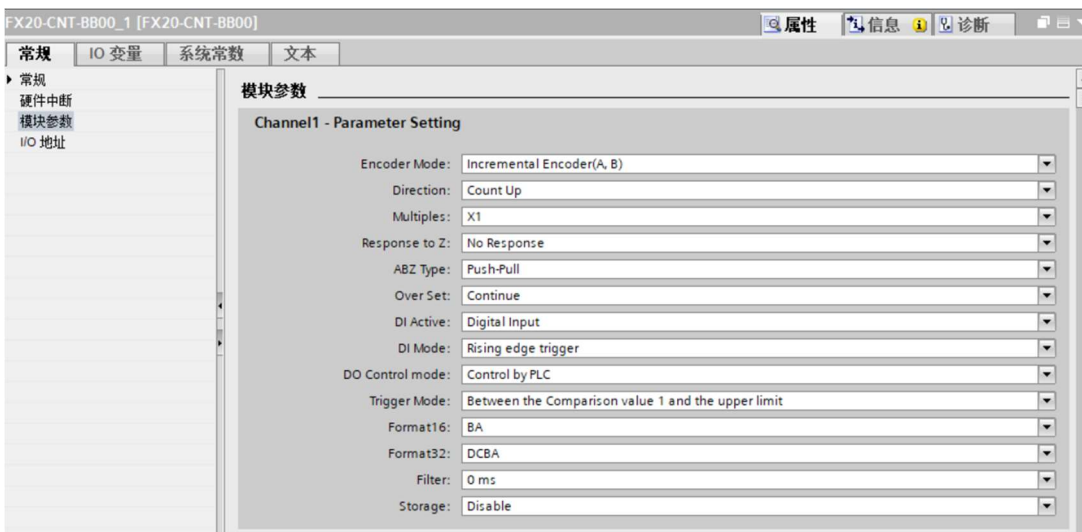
FX20-CNT-BB00_1 [FX20-CNT-BB00]

属性 信息 诊断

常规 IO 变量 系统常数 文本

▸ 常规
硬件中断
模块参数
I/O 地址

模块参数

Channel1 - Parameter Setting

| | |
|---|---|
| Encoder Mode: | Incremental Encoder(A, B) |
| Direction: | Count Up |
| Multiples: | X1 |
| Response to Z: | No Response |
| ABZ Type: | Push-Pull |
| Over Set: | Continue |
| DI Active: | Digital Input |
| DI Mode: | Rising edge trigger |
| DO Control mode: | Control by PLC |
| Trigger Mode: | Between the Comparison value 1 and the upper limit |
| Format16: | BA |
| Format32: | DCBA |
| Filter: | 0 ms |
| Storage: | Disable |